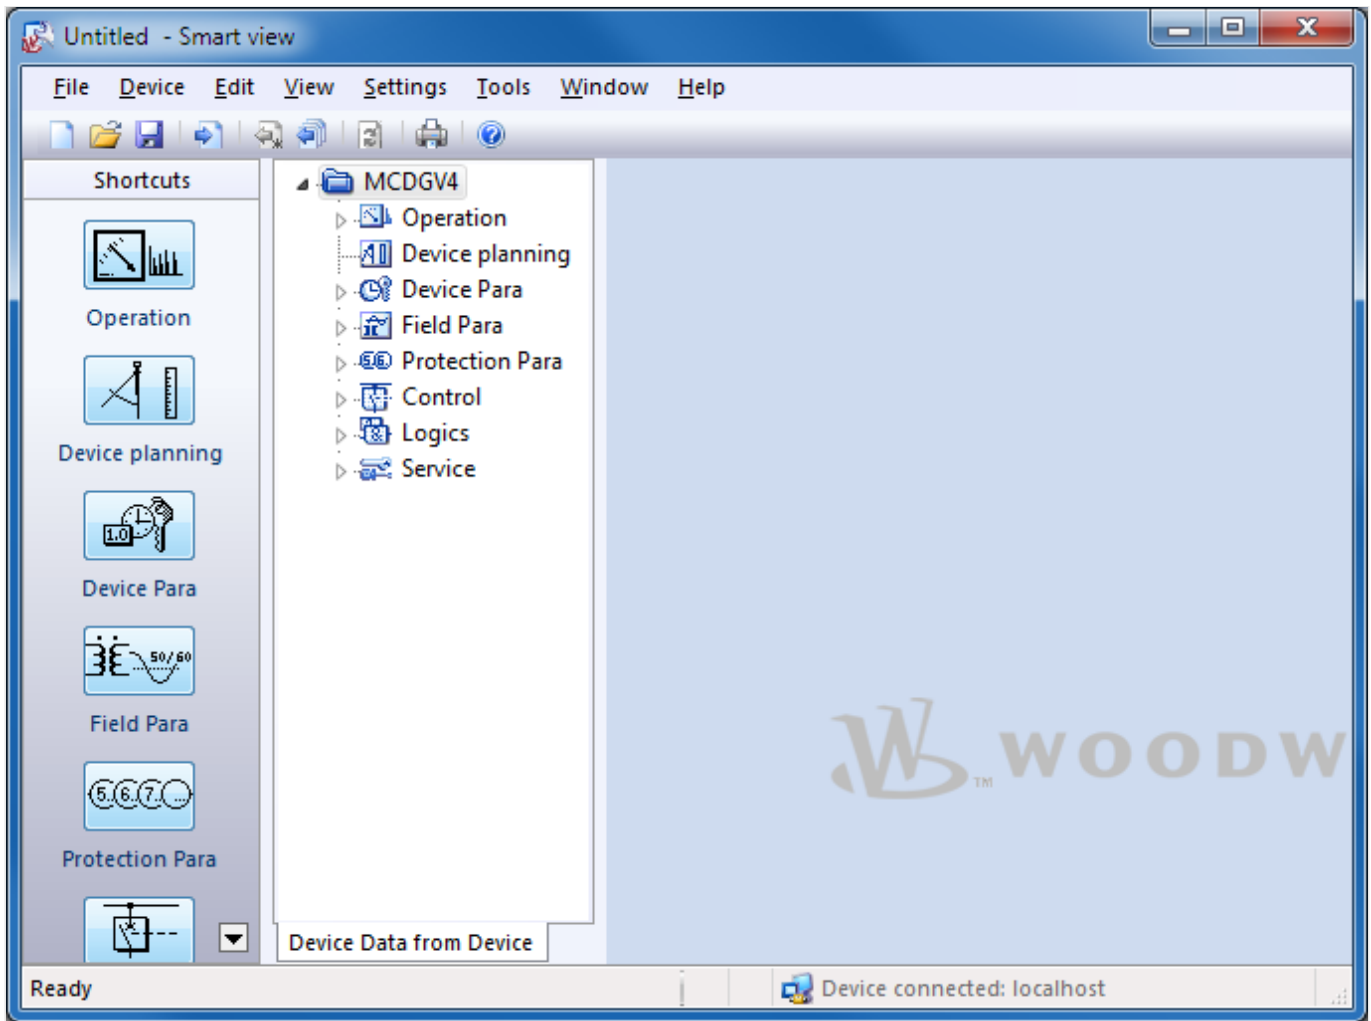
Untitled - Smart view

File Device Edit View Settings Tools Window Help

Shortcuts

Operation

Device planning

1.0

Device Para

50/60

Field Para

5. 6. 7. ...

Protection Para

MCDGV4
Operation
Device planning
Device Para
Field Para
Protection Para
Control
Logics
Service

Device Data from Device

WOODW
TM

Ready

Device connected: localhost